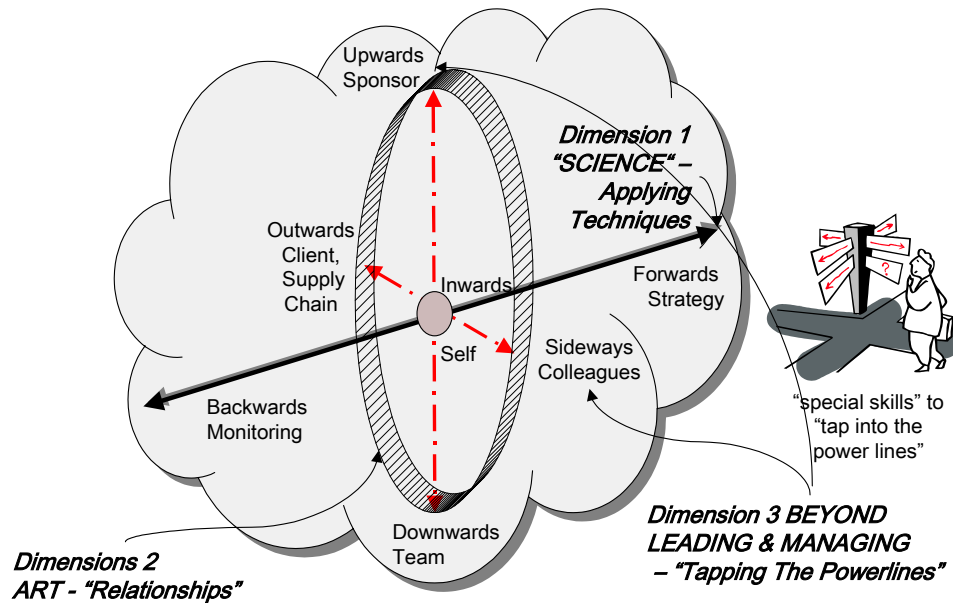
Upwards Sponsor

Dimension 1 "SCIENCE" – Applying Techniques

Outwards Client, Supply Chain

Inwards

Forwards Strategy

Self

Sideways Colleagues

Backwards Monitoring

"special skills" to "tap into the power lines"

Downwards Team

Dimension 3 BEYOND LEADING & MANAGING – "Tapping The Powerlines"

Dimensions 2 ART - "Relationships"